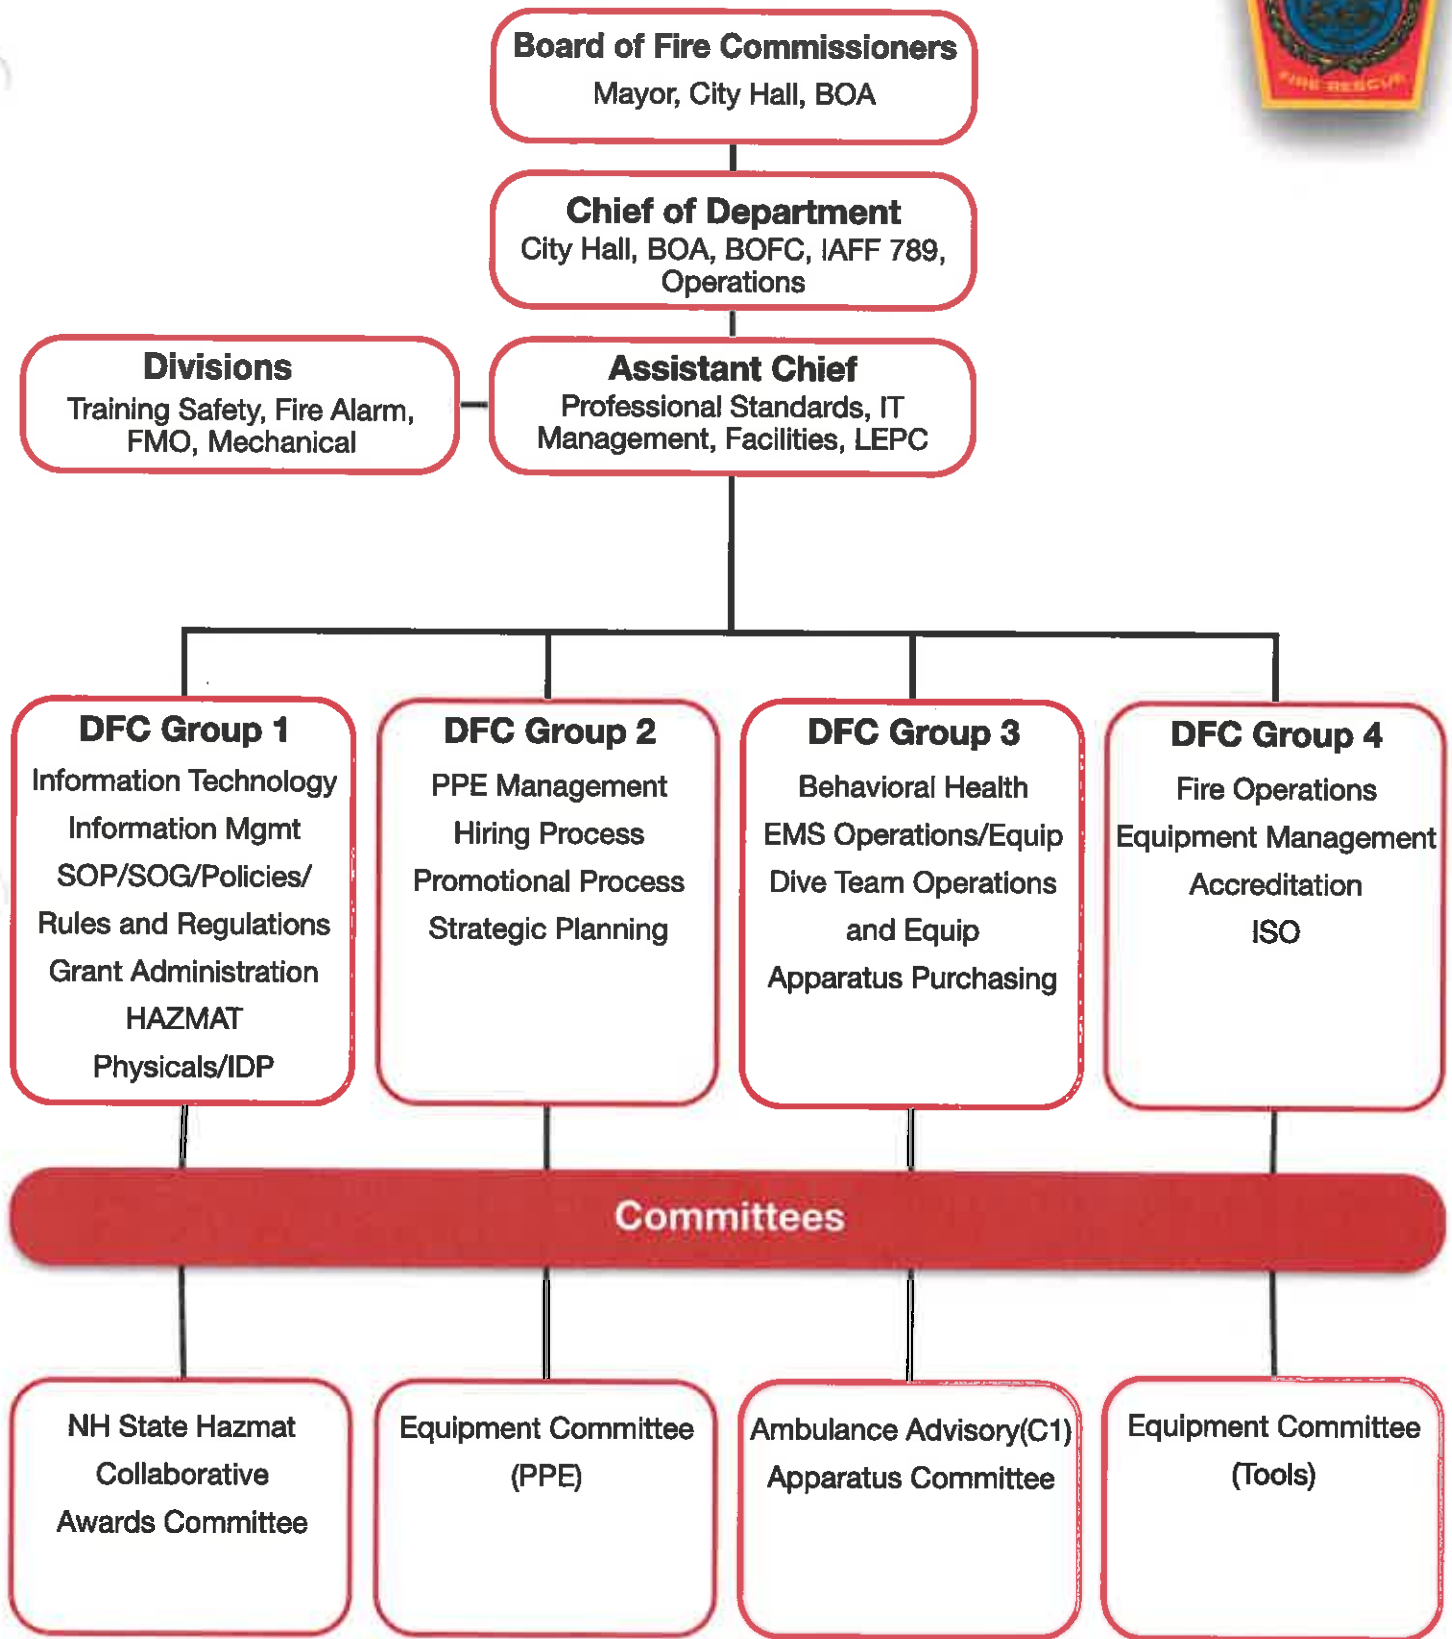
FIRE RESCUE

Board of Fire Commissioners
Mayor, City Hall, BOA

Chief of Department
City Hall, BOA, BOFC, IAFF 789, Operations

Divisions
Training Safety, Fire Alarm, FMO, Mechanical

Assistant Chief
Professional Standards, IT Management, Facilities, LEPC

DFC Group 1
Information Technology
Information Mgmt
SOP/SOG/Policies/
Rules and Regulations
Grant Administration
HAZMAT
Physicals/IDP

DFC Group 2
PPE Management
Hiring Process
Promotional Process
Strategic Planning

DFC Group 3
Behavioral Health
EMS Operations/Equip
Dive Team Operations
and Equip
Apparatus Purchasing

DFC Group 4
Fire Operations
Equipment Management
Accreditation
ISO

Committees

NH State Hazmat
Collaborative
Awards Committee

Equipment Committee
(PPE)

Ambulance Advisory(C1)
Apparatus Committee

Equipment Committee
(Tools)